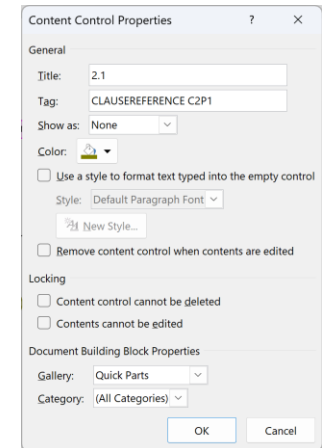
Content Control Properties ? ×

General

Title: 2.1

Tag: CLAUSEREFERENCE C2P1

Show as: None

Color:

Use a style to format text typed into the empty control

Style: Default Paragraph Font

New Style...

Remove content control when contents are edited

Locking

Content control cannot be deleted

Contents cannot be edited

Document Building Block Properties

Gallery: Quick Parts

Category: (All Categories)

OK Cancel